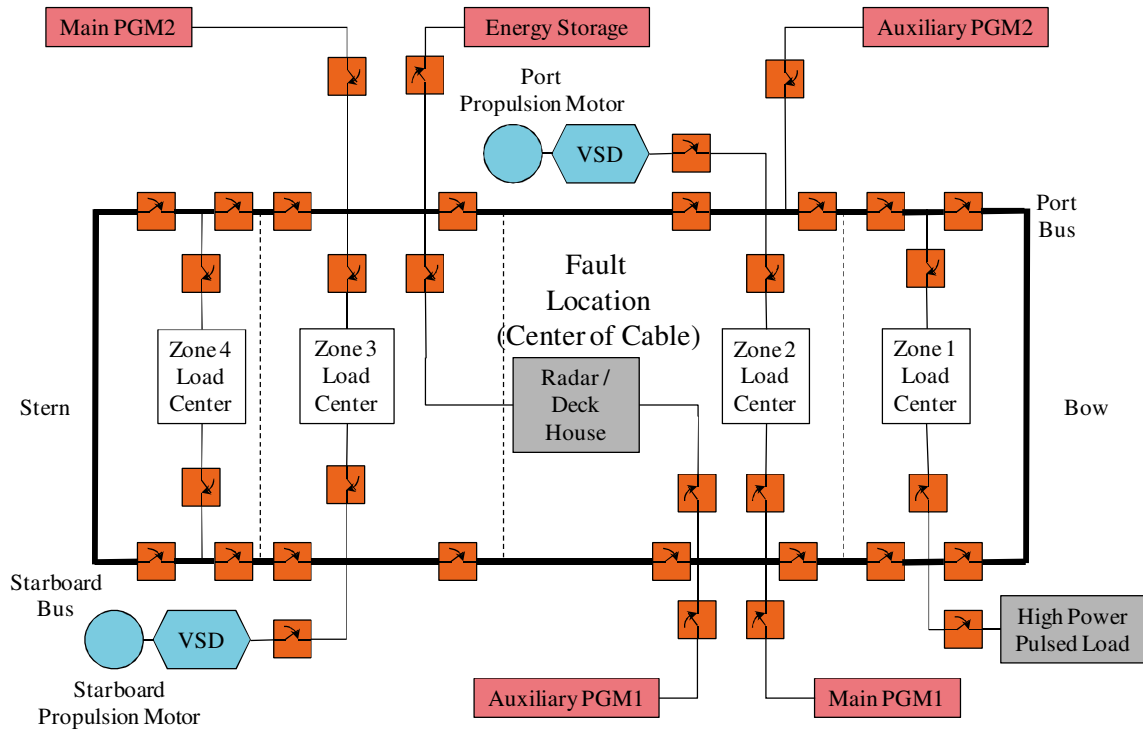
Main PGM2

Energy Storage

Auxiliary PGM2

Port Propulsion Motor

VSD

Port Bus

Fault Location (Center of Cable)

Zone 4 Load Center

Zone 3 Load Center

Radar / Deck House

Zone 2 Load Center

Zone 1 Load Center

Stern

Bow

Starboard Bus

VSD

High Power Pulsed Load

Starboard Propulsion Motor

Auxiliary PGM1

Main PGM1